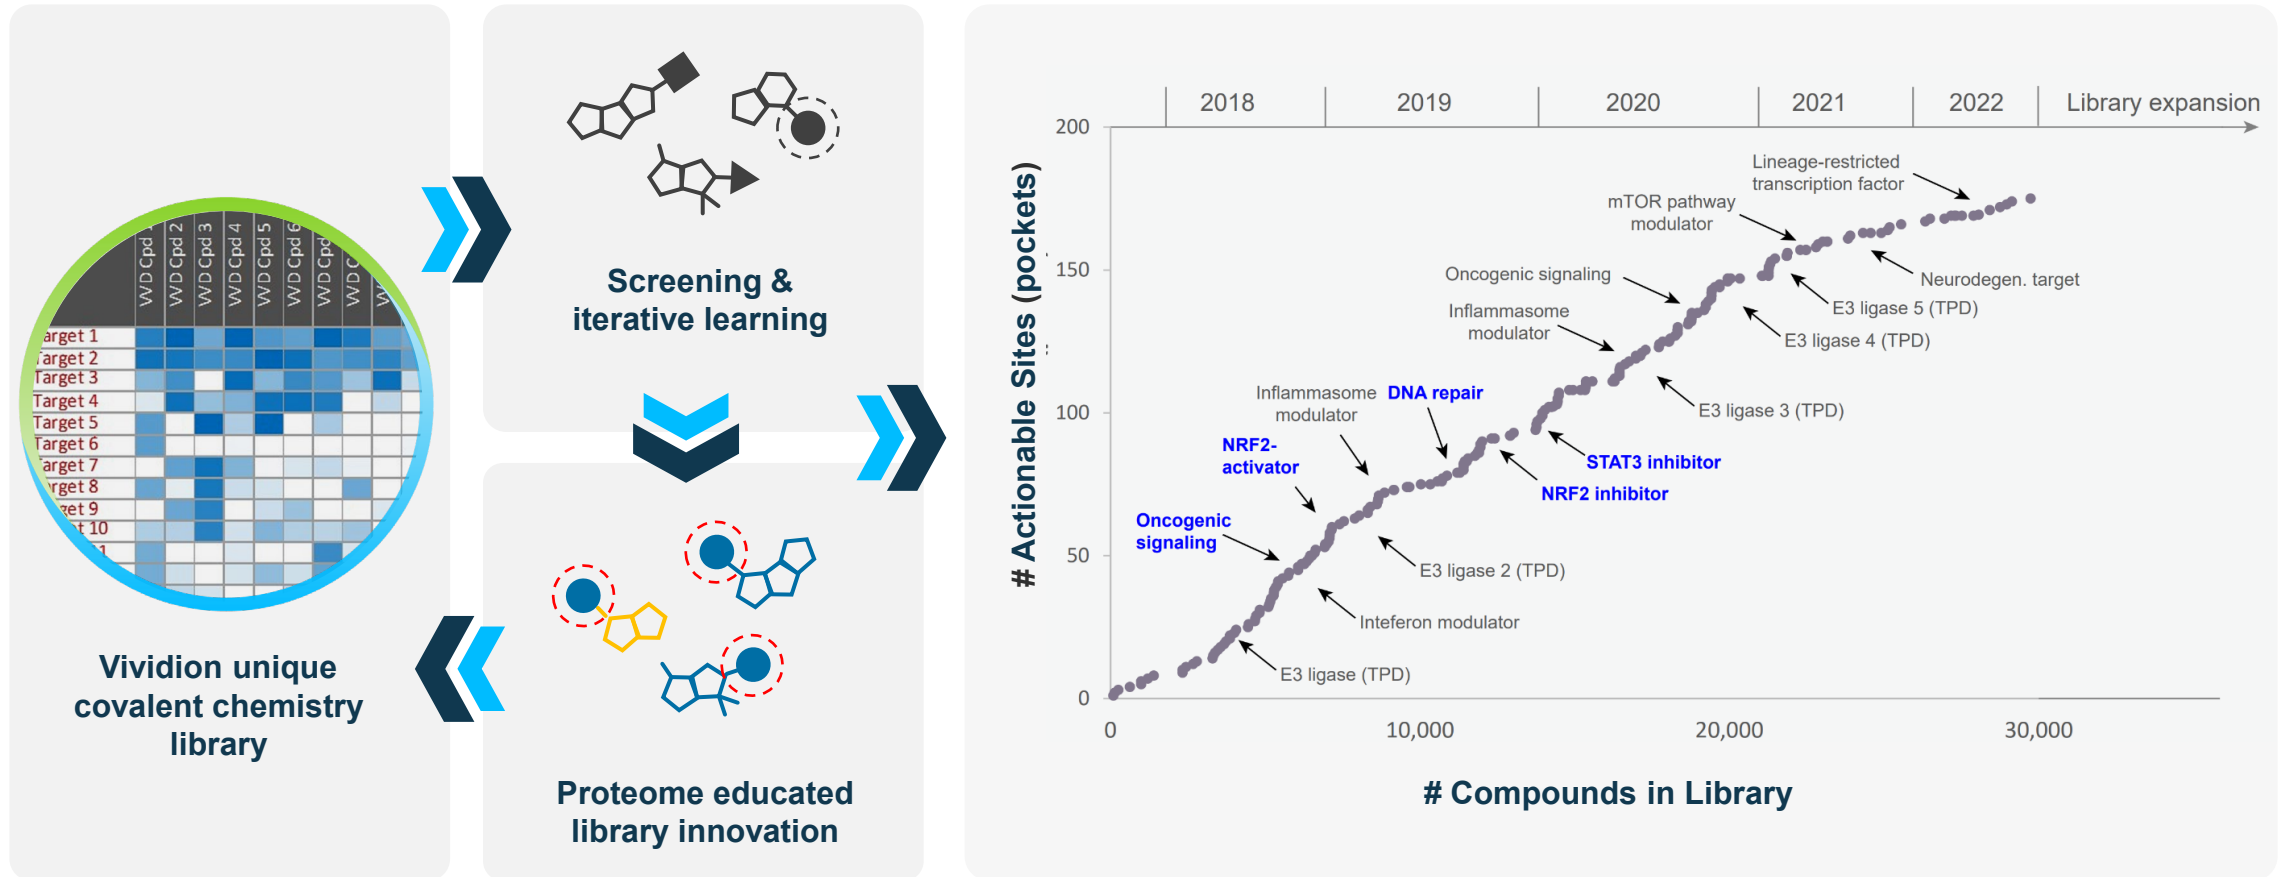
WD Cpd 1
WD Cpd 2
WD Cpd 3
WD Cpd 4
WD Cpd 5
WD Cpd 6
WD Cpd
WD C
W

arget 1
arget 2
Target 3
Target 4
Target 5
Target 6
arget 7
rget 8
get 9
t 10
1

Vividion unique covalent chemistry library

Screening & iterative learning

Proteome educated library innovation

2018
2019
2020
2021
2022
Library expansion

# Actionable Sites (pockets)

200
150
100
50
0

0
10,000
20,000
30,000

# Compounds in Library

Lineage-restricted transcription factor
mTOR pathway modulator
Oncogenic signaling
Neurodegen. target
E3 ligase 5 (TPD)
Inflammasome modulator
E3 ligase 4 (TPD)
Inflammasome modulator
DNA repair
E3 ligase 3 (TPD)
NRF2-activator
STAT3 inhibitor
NRF2 inhibitor
Oncogenic signaling
E3 ligase 2 (TPD)
Inteferon modulator
E3 ligase (TPD)